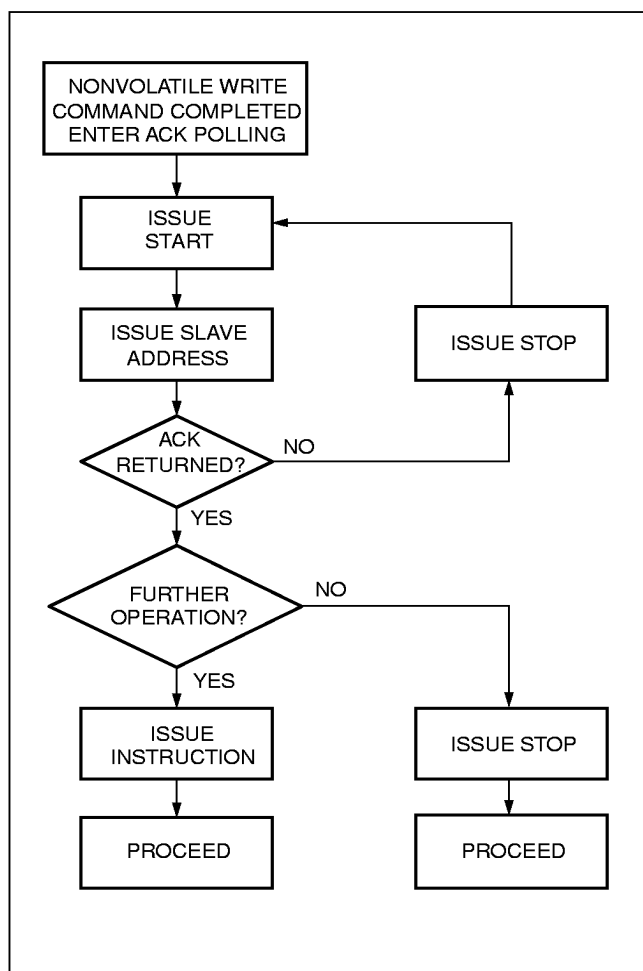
NONVOLATILE WRITE COMMAND COMPLETED ENTER ACK POLLING

ISSUE START

ISSUE SLAVE ADDRESS

ISSUE STOP

ACK RETURNED?

NO

YES

FURTHER OPERATION?

NO

YES

ISSUE INSTRUCTION

ISSUE STOP

PROCEED

PROCEED